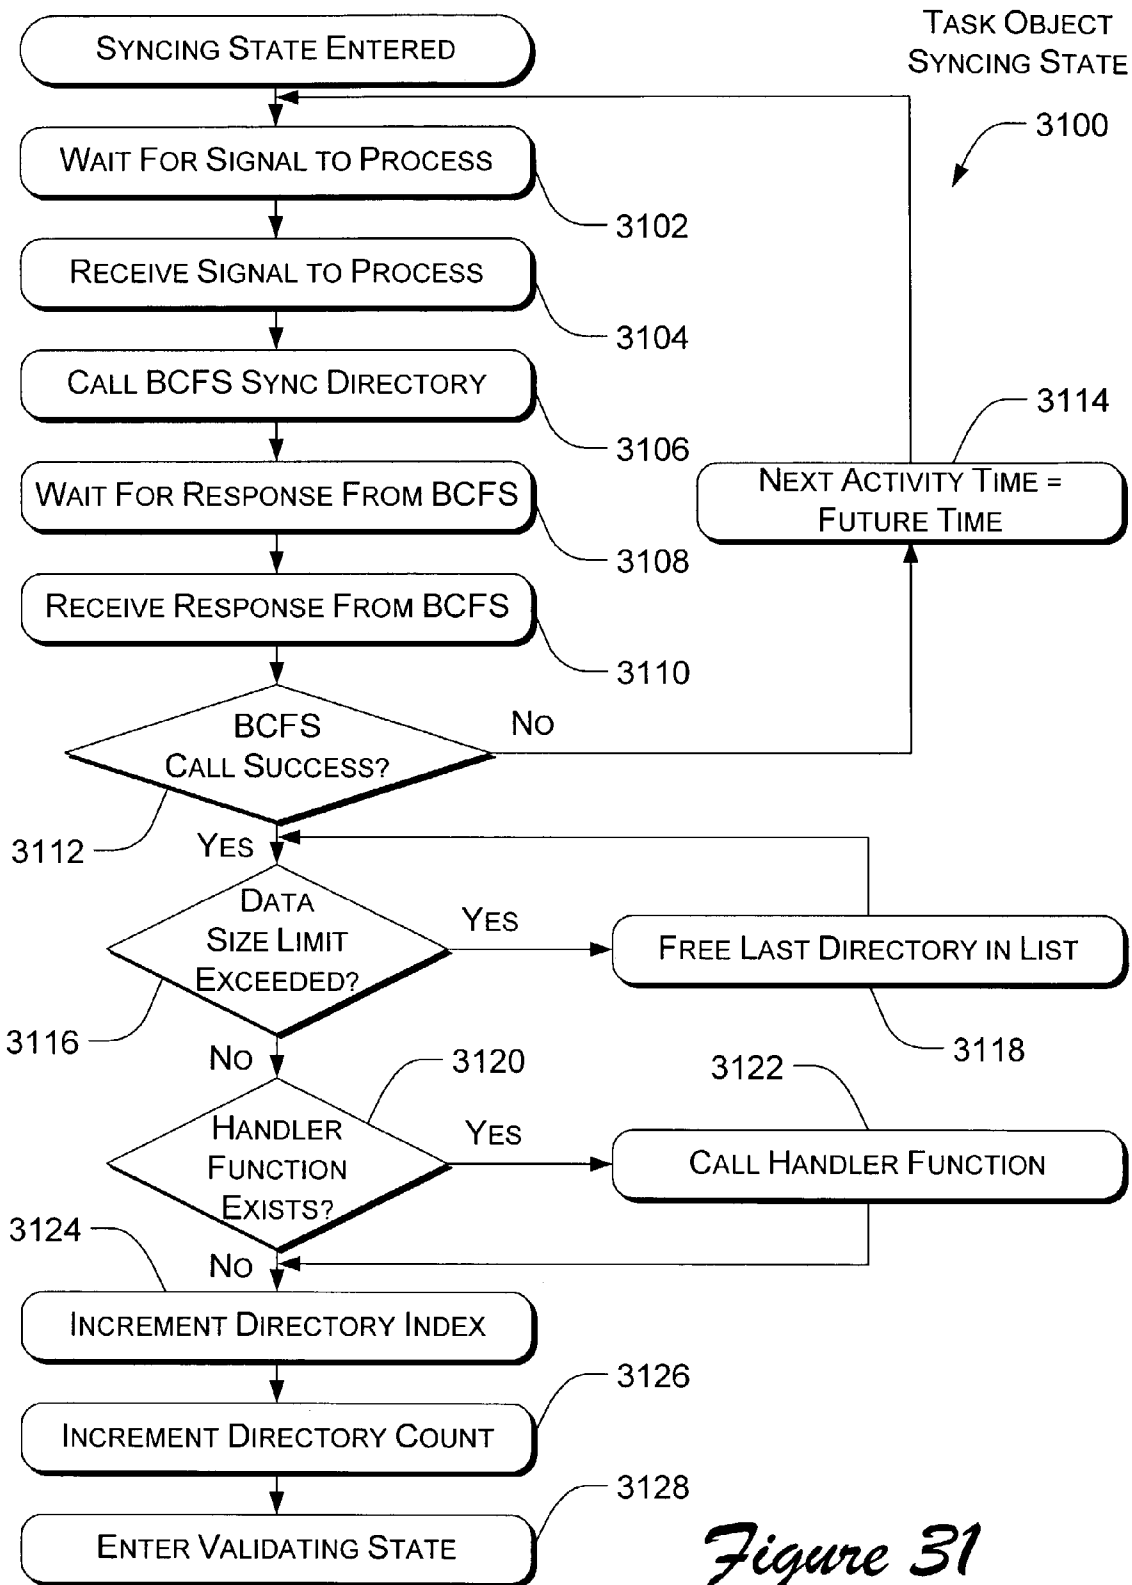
Task Object
Syncing State

3100

Syncing State Entered

Wait For Signal to Process

3102

Receive Signal to Process

3104

Call BCFS Sync Directory

3106

Wait For Response From BCFS

3108

Receive Response From BCFS

3110

3114

Next Activity Time = Future Time

BCFS
Call Success?

No

3112

Yes

Data
Size Limit
Exceeded?

Yes

Free Last Directory in List

3116

3118

No

3120

3122

Handler
Function
Exists?

Yes

Call Handler Function

3124

No

Increment Directory Index

3126

Increment Directory Count

3128

Enter Validating State

Figure 31